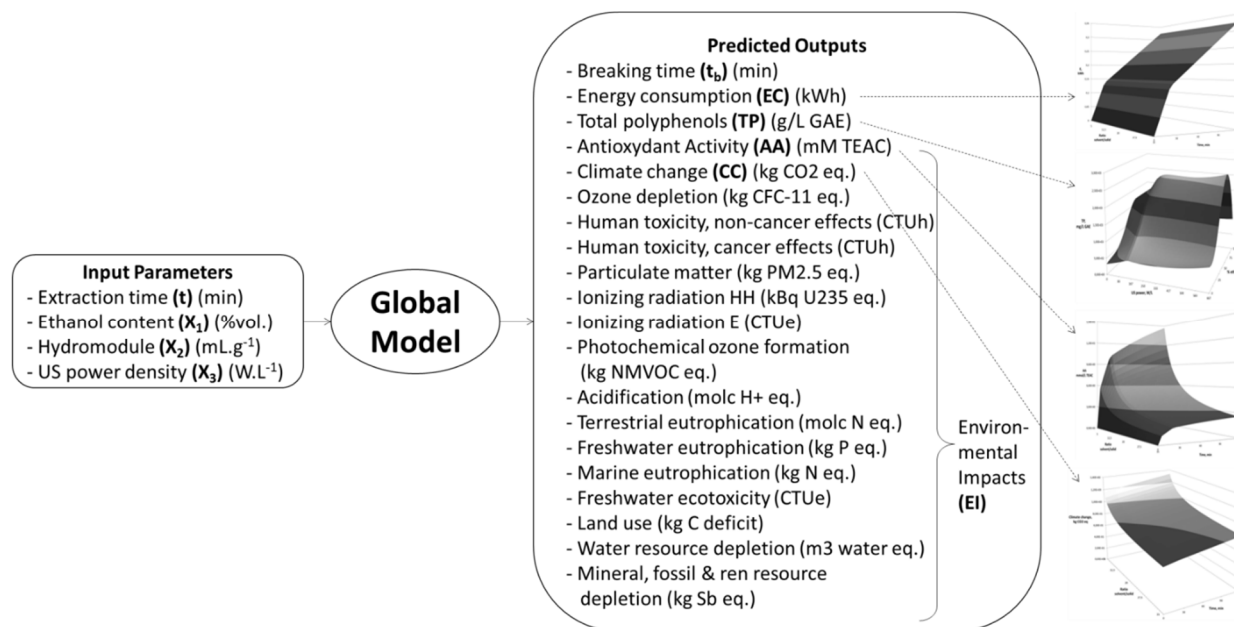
**Input Parameters**
- Extraction time **(t)** (min)
- Ethanol content **($X_1$)** (%vol.)
- Hydromodule **($X_2$)** (mL.g$^{-1}$)
- US power density **($X_3$)** (W.L$^{-1}$)

**Global Model**

**Predicted Outputs**
- Breaking time **($t_b$)** (min)
- Energy consumption **(EC)** (kWh)
- Total polyphenols **(TP)** (g/L GAE)
- Antioxydant Activity **(AA)** (mM TEAC)
- Climate change **(CC)** (kg CO2 eq.)
- Ozone depletion (kg CFC-11 eq.)
- Human toxicity, non-cancer effects (CTUh)
- Human toxicity, cancer effects (CTUh)
- Particulate matter (kg PM2.5 eq.)
- Ionizing radiation HH (kBq U235 eq.)
- Ionizing radiation E (CTUe)
- Photochemical ozone formation (kg NMVOC eq.)
- Acidification (molc H+ eq.)
- Terrestrial eutrophication (molc N eq.)
- Freshwater eutrophication (kg P eq.)
- Marine eutrophication (kg N eq.)
- Freshwater ecotoxicity (CTUe)
- Land use (kg C deficit)
- Water resource depletion (m3 water eq.)
- Mineral, fossil & ren resource depletion (kg Sb eq.)

Environmental Impacts **(EI)**

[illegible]